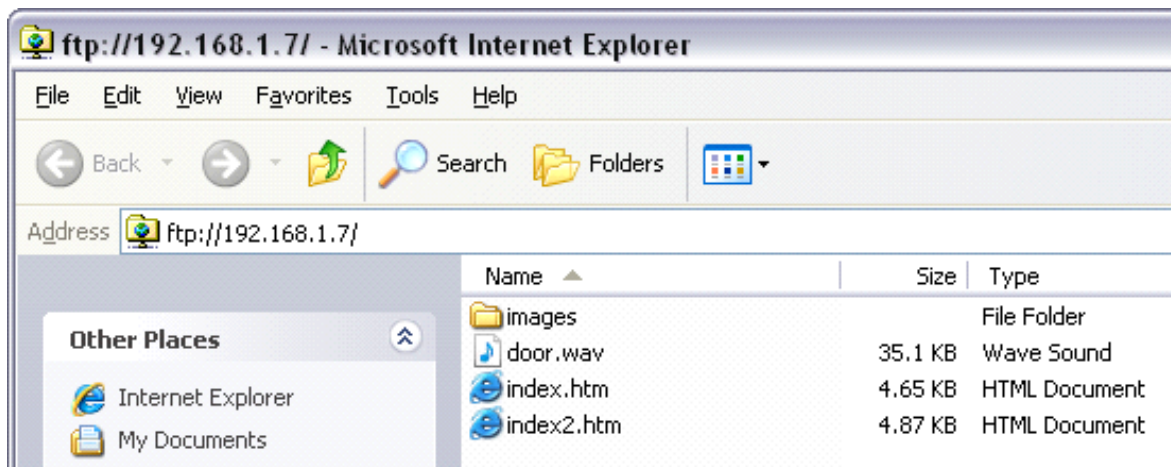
ftp://192.168.1.7/ - Microsoft Internet Explorer

File Edit View Favorites Tools Help

Back Search Folders

Address ftp://192.168.1.7/

Other Places

Internet Explorer
My Documents

| Name | Size | Type |
|---|---|---|
| images | | File Folder |
| door.wav | 35.1 KB | Wave Sound |
| index.htm | 4.65 KB | HTML Document |
| index2.htm | 4.87 KB | HTML Document |